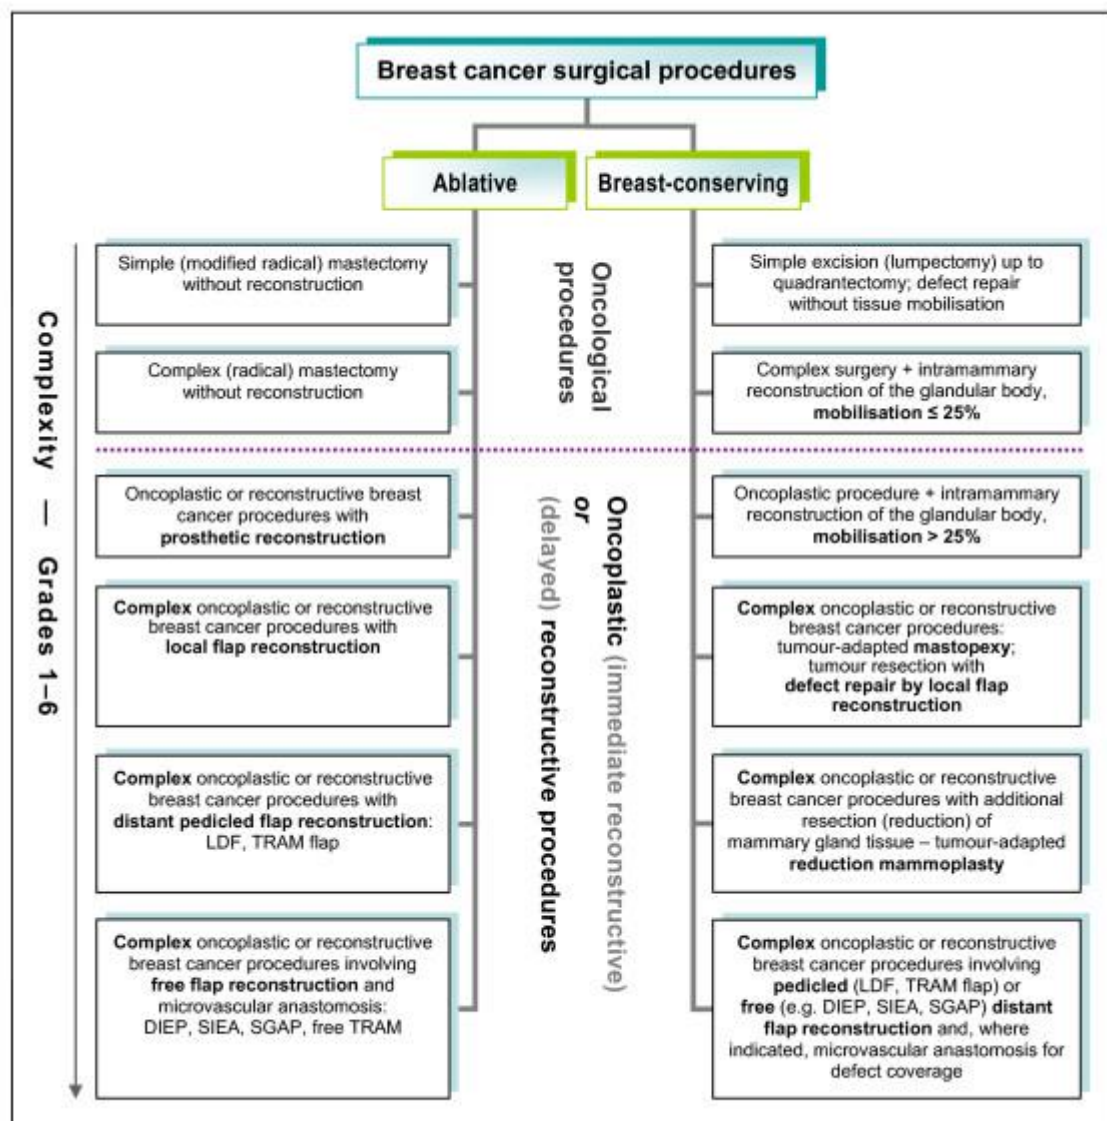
Breast cancer surgical procedures

Ablative

Breast-conserving

Complexity — Grades 1–6

Oncological procedures

Oncoplastic (immediate reconstructive or (delayed) reconstructive procedures

Simple (modified radical) mastectomy without reconstruction

Complex (radical) mastectomy without reconstruction

Oncoplastic or reconstructive breast cancer procedures with prosthetic reconstruction

Complex oncoplastic or reconstructive breast cancer procedures with local flap reconstruction

Complex oncoplastic or reconstructive breast cancer procedures with distant pedicled flap reconstruction: LDF, TRAM flap

Complex oncoplastic or reconstructive breast cancer procedures involving free flap reconstruction and microvascular anastomosis: DIEP, SIEA, SGAP, free TRAM

Simple excision (lumpectomy) up to quadrantectomy; defect repair without tissue mobilisation

Complex surgery + intramammary reconstruction of the glandular body, mobilisation ≤ 25%

Oncoplastic procedure + intramammary reconstruction of the glandular body, mobilisation > 25%

Complex oncoplastic or reconstructive breast cancer procedures: tumour-adapted mastopexy; tumour resection with defect repair by local flap reconstruction

Complex oncoplastic or reconstructive breast cancer procedures with additional resection (reduction) of mammary gland tissue – tumour-adapted reduction mammoplasty

Complex oncoplastic or reconstructive breast cancer procedures involving pedicled (LDF, TRAM flap) or free (e.g. DIEP, SIEA, SGAP) distant flap reconstruction and, where indicated, microvascular anastomosis for defect coverage